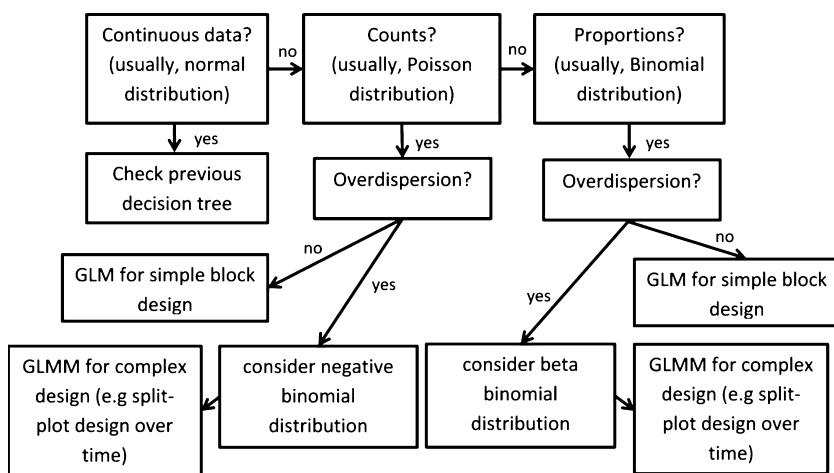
Continuous data? (usually, normal distribution)

no

Counts? (usually, Poisson distribution)

no

Proportions? (usually, Binomial distribution)

yes

Check previous decision tree

yes

Overdispersion?

yes

Overdispersion?

no

GLM for simple block design

yes

no

GLM for simple block design

yes

GLMM for complex design (e.g split-plot design over time)

consider negative binomial distribution

consider beta binomial distribution

GLMM for complex design (e.g split-plot design over time)